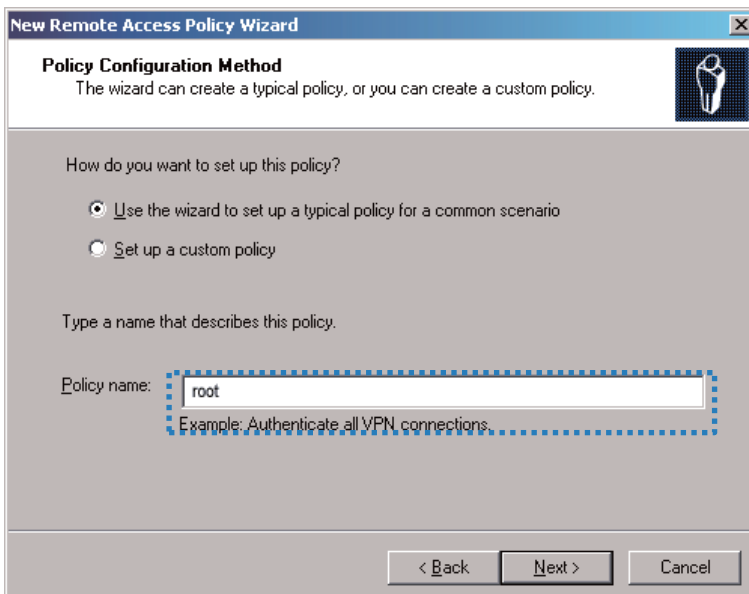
New Remote Access Policy Wizard

Policy Configuration Method
The wizard can create a typical policy, or you can create a custom policy.

How do you want to set up this policy?

Use the wizard to set up a typical policy for a common scenario

Set up a custom policy

Type a name that describes this policy.

Policy name: root

Example: Authenticate all VPN connections.

< Back Next > Cancel